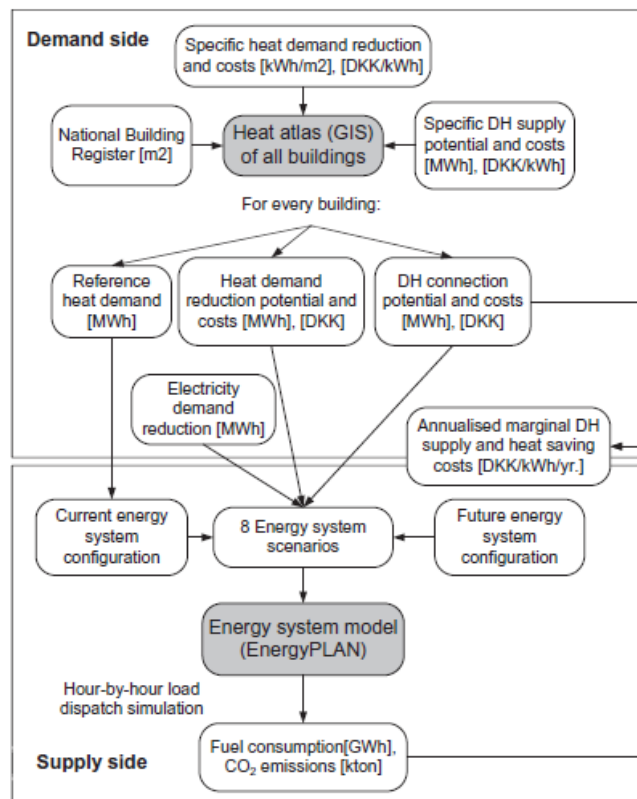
Demand side

Specific heat demand reduction and costs [kWh/m2], [DKK/kWh]

National Building Register [m2]

Heat atlas (GIS) of all buildings

Specific DH supply potential and costs [MWh], [DKK/kWh]

For every building:

Reference heat demand [MWh]

Heat demand reduction potential and costs [MWh], [DKK]

DH connection potential and costs [MWh], [DKK]

Electricity demand reduction [MWh]

Annualised marginal DH supply and heat saving costs [DKK/kWh/yr.]

Current energy system configuration

8 Energy system scenarios

Future energy system configuration

Energy system model (EnergyPLAN)

Hour-by-hour load dispatch simulation

Supply side

Fuel consumption[GWh], $CO_2$ emissions [kton]